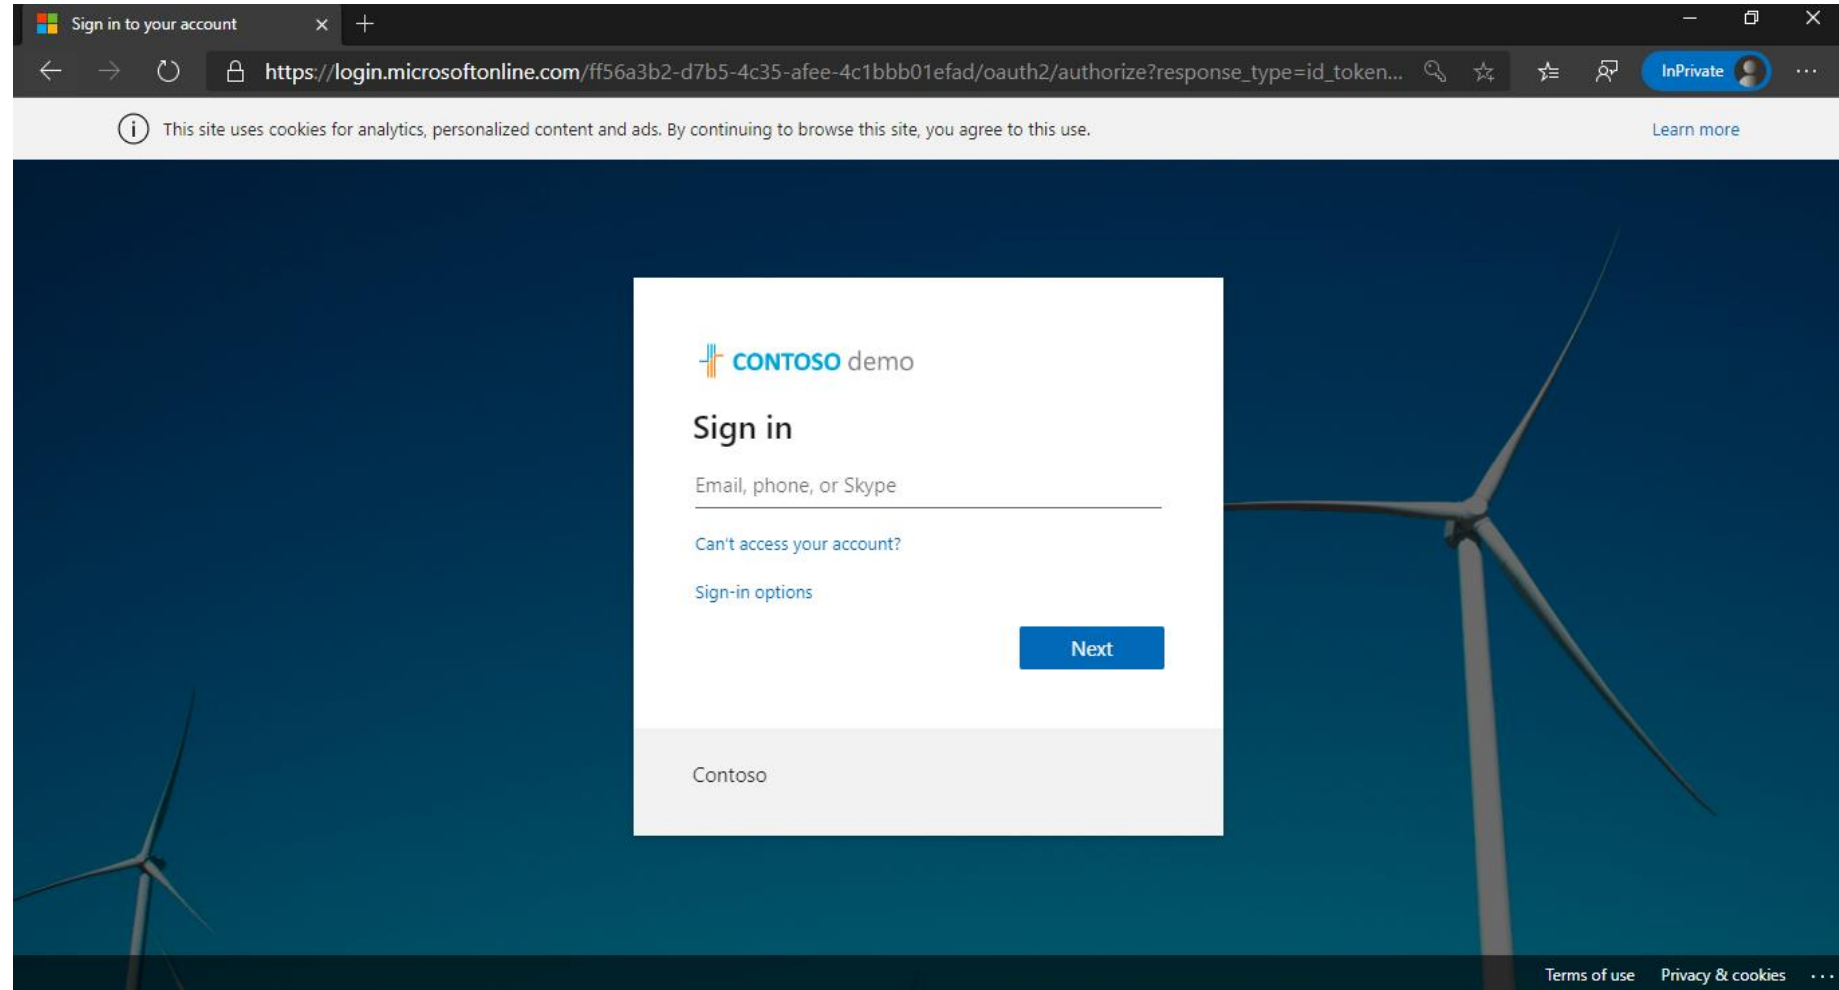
Sign in to your account

https://login.microsoftonline.com/ff56a3b2-d7b5-4c35-afee-4c1bbb01efad/oauth2/authorize?response_type=id_token...

InPrivate

This site uses cookies for analytics, personalized content and ads. By continuing to browse this site, you agree to this use.

Learn more

CONTOSO demo

Sign in

Email, phone, or Skype

Can't access your account?

Sign-in options

Next

Contoso

Terms of use Privacy & cookies ...